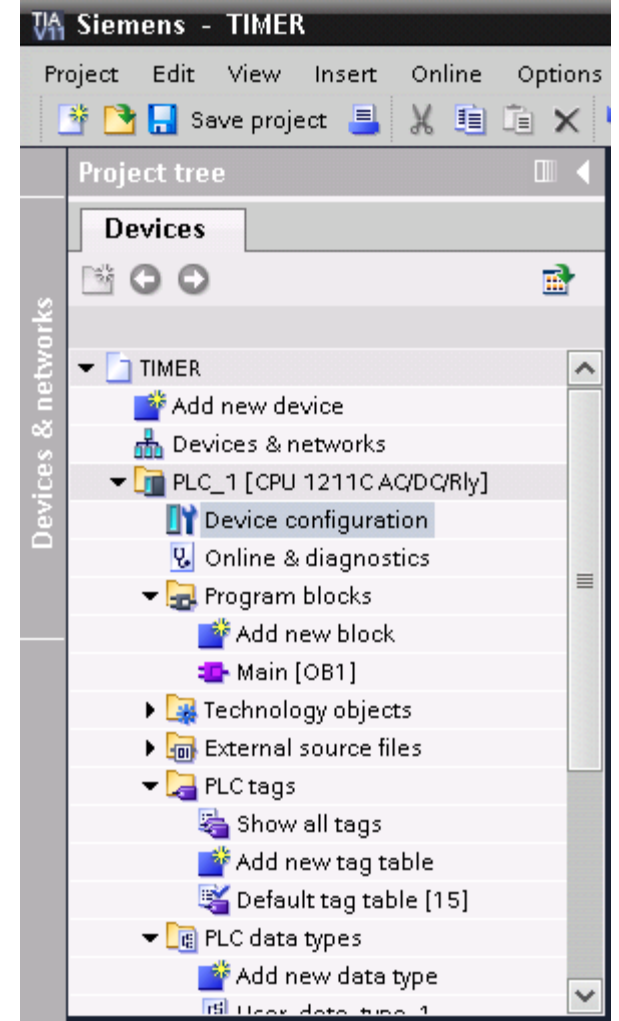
Siemens - TIMER

Project Edit View Insert Online Options

Save project

Project tree

Devices & networks

Devices

TIMER
Add new device
Devices & networks
PLC_1 [CPU 1211C AC/DC/Rly]
Device configuration
Online & diagnostics
Program blocks
Add new block
Main [OB1]
Technology objects
External source files
PLC tags
Show all tags
Add new tag table
Default tag table [15]
PLC data types
Add new data type
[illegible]